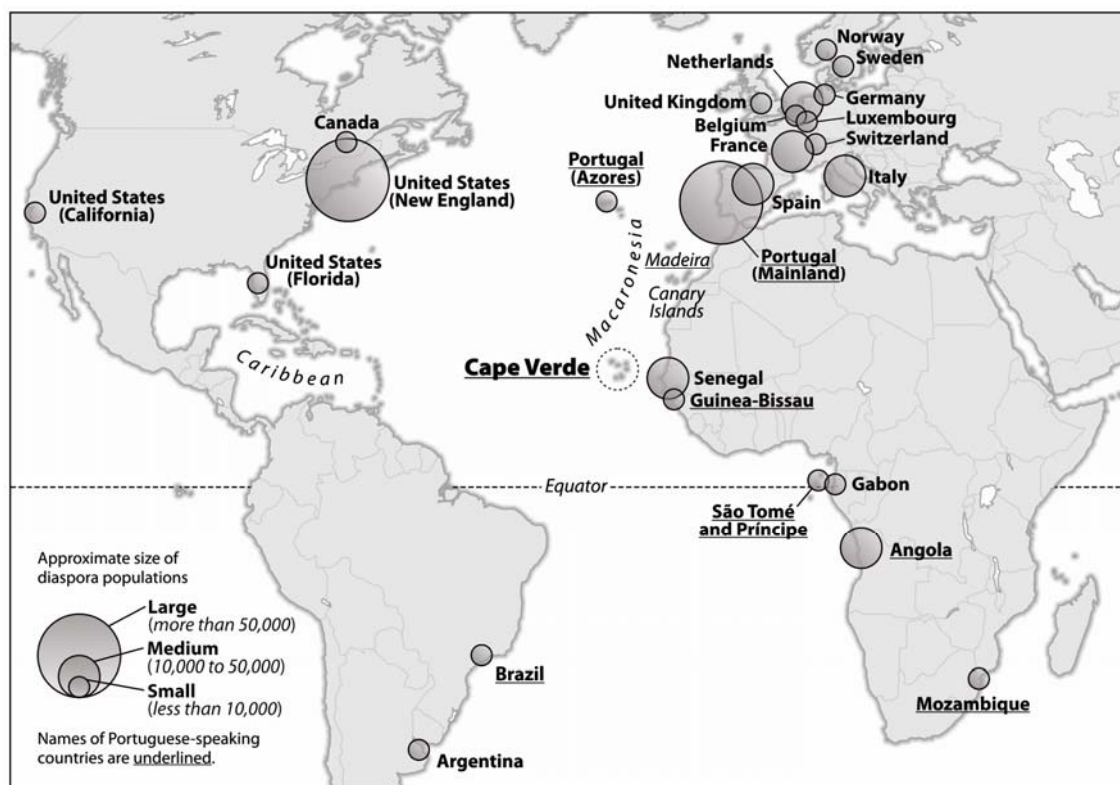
Norway
Netherlands
Sweden
United Kingdom
Germany
Luxembourg
Belgium
Switzerland
France
Canada
United States (California)
United States (New England)
Portugal (Azores)
Italy
Spain
Macaronesia
Portugal (Mainland)
United States (Florida)
Madeira
Canary Islands
Caribbean
Cape Verde
Senegal
Guinea-Bissau
Equator
Gabon
São Tomé and Príncipe
Angola

Approximate size of diaspora populations

Large (more than 50,000)
Medium (10,000 to 50,000)
Small (less than 10,000)

Names of Portuguese-speaking countries are underlined.

Brazil
Mozambique
Argentina